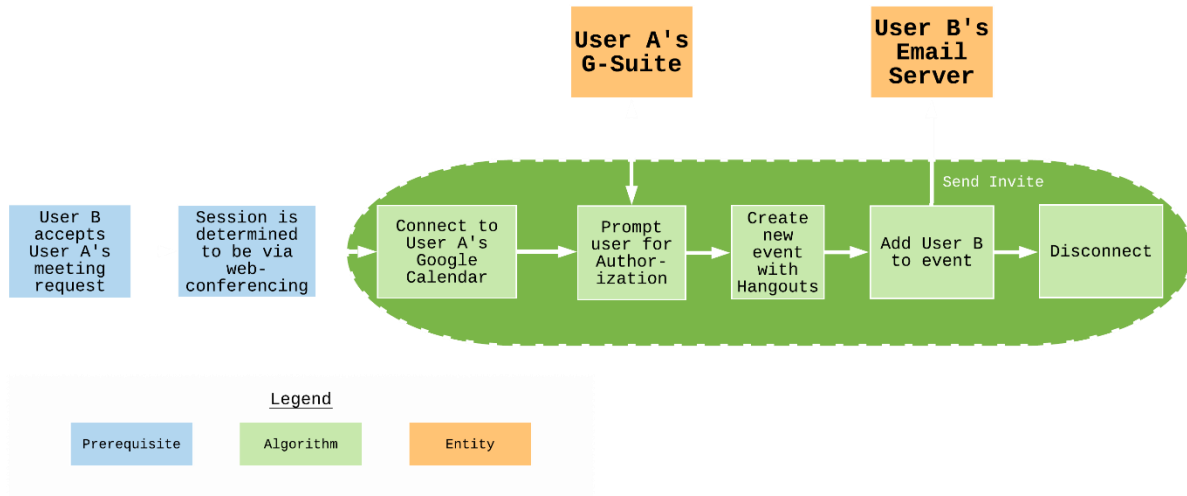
User A's G-Suite

User B's Email Server

Send Invite

User B accepts User A's meeting request

Session is determined to be via web-conferencing

Connect to User A's Google Calendar

Prompt user for Authorization

Create new event with Hangouts

Add User B to event

Disconnect

Legend

Prerequisite

Algorithm

Entity